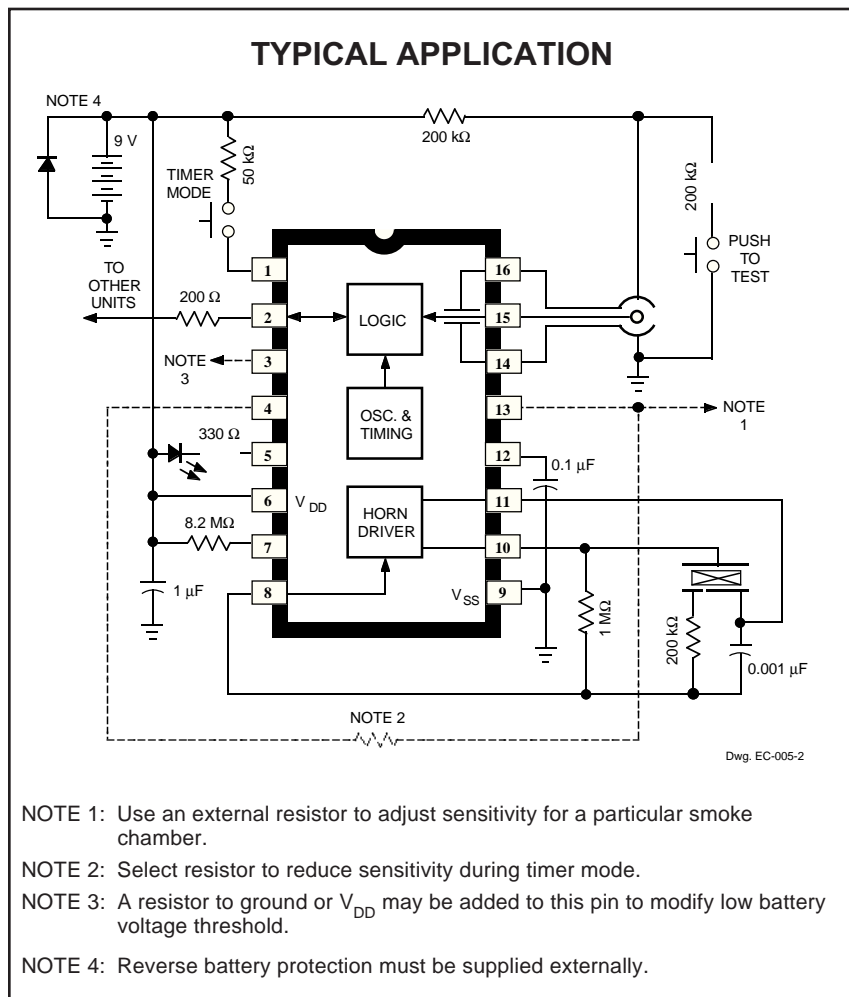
TYPICAL APPLICATION

NOTE 4

9 V

TIMER MODE

50 kΩ

200 kΩ

200 kΩ

PUSH TO TEST

TO OTHER UNITS

200 Ω

NOTE 3

330 Ω

8.2 MΩ

1 µF

1
2
3
4
5
6
7
8

LOGIC

OSC. & TIMING

HORN DRIVER

$V_{DD}$

$V_{SS}$

16
15
14
13
12
11
10
9

NOTE 1

0.1 µF

1 MΩ

200 kΩ

0.001 µF

NOTE 2

Dwg. EC-005-2

NOTE 1: Use an external resistor to adjust sensitivity for a particular smoke chamber.

NOTE 2: Select resistor to reduce sensitivity during timer mode.

NOTE 3: A resistor to ground or $V_{DD}$ may be added to this pin to modify low battery voltage threshold.

NOTE 4: Reverse battery protection must be supplied externally.